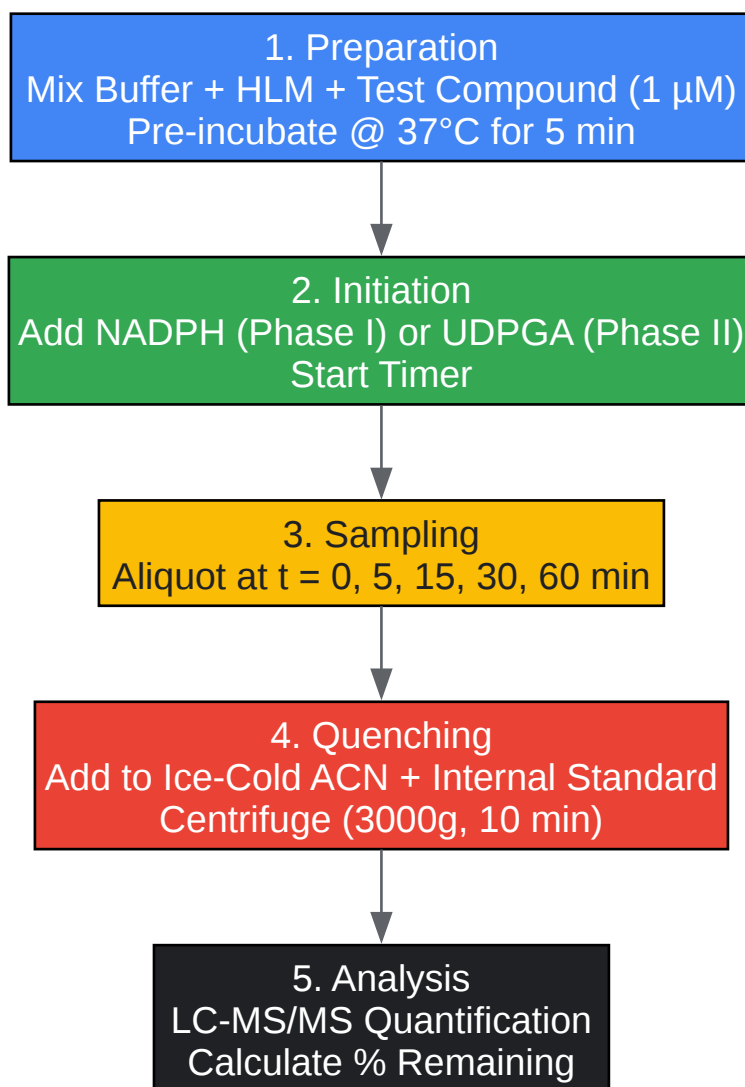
1. Preparation
Mix Buffer + HLM + Test Compound (1 µM)
Pre-incubate @ 37°C for 5 min

2. Initiation
Add NADPH (Phase I) or UDPGA (Phase II)
Start Timer

3. Sampling
Aliquot at t = 0, 5, 15, 30, 60 min

4. Quenching
Add to Ice-Cold ACN + Internal Standard
Centrifuge (3000g, 10 min)

5. Analysis
LC-MS/MS Quantification
Calculate % Remaining